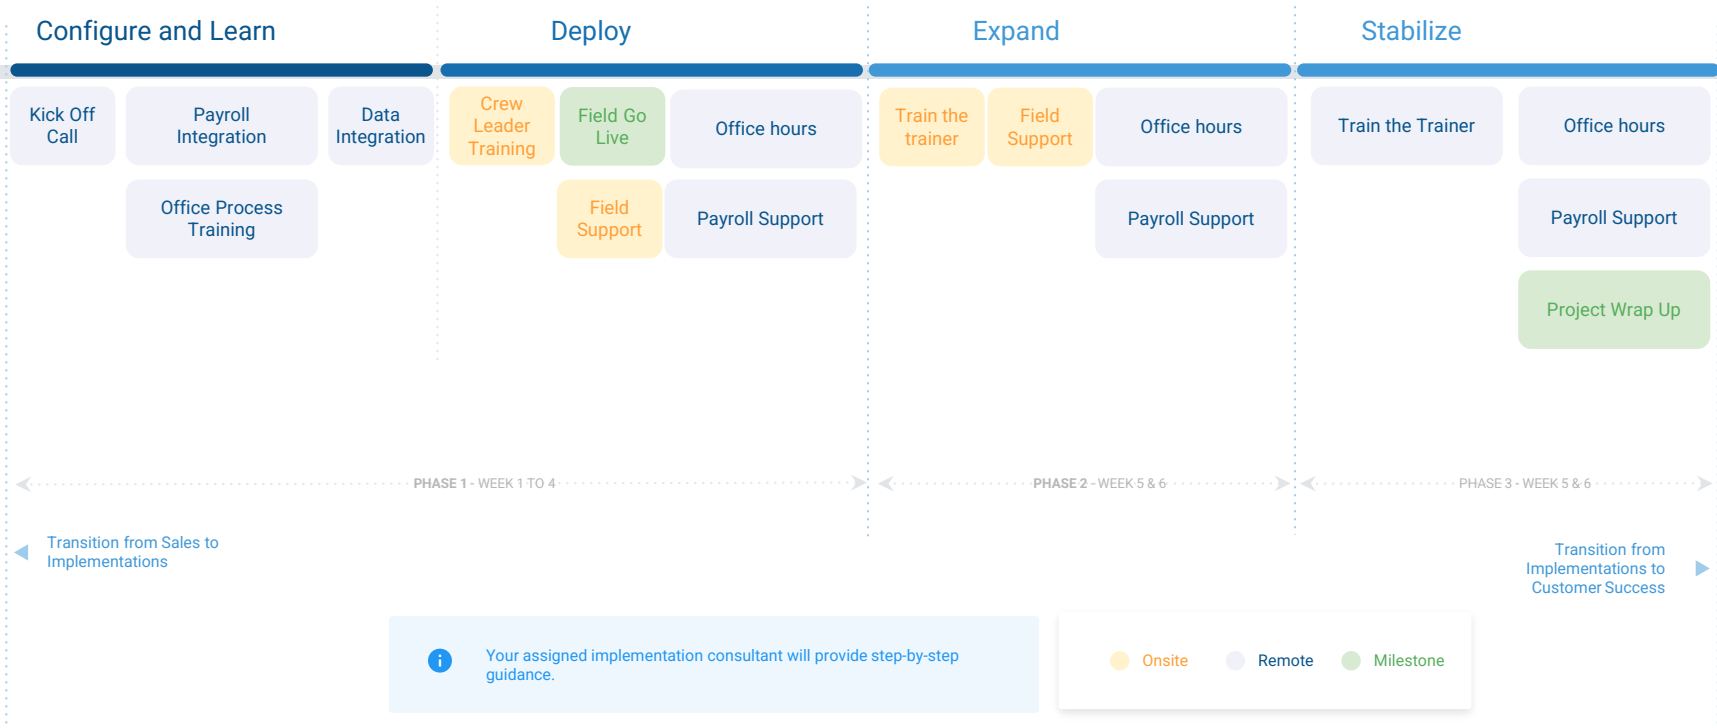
Configure and Learn

Deploy

Expand

Stabilize

Kick Off Call

Payroll Integration

Data Integration

Office Process Training

Crew Leader Training

Field Go Live

Office hours

Field Support

Payroll Support

Train the trainer

Field Support

Office hours

Payroll Support

Train the Trainer

Office hours

Payroll Support

Project Wrap Up

PHASE 1 - WEEK 1 TO 4

PHASE 2 - WEEK 5 & 6

PHASE 3 - WEEK 5 & 6

Transition from Sales to Implementations

Transition from Implementations to Customer Success

Your assigned implementation consultant will provide step-by-step guidance.

Onsite Remote Milestone